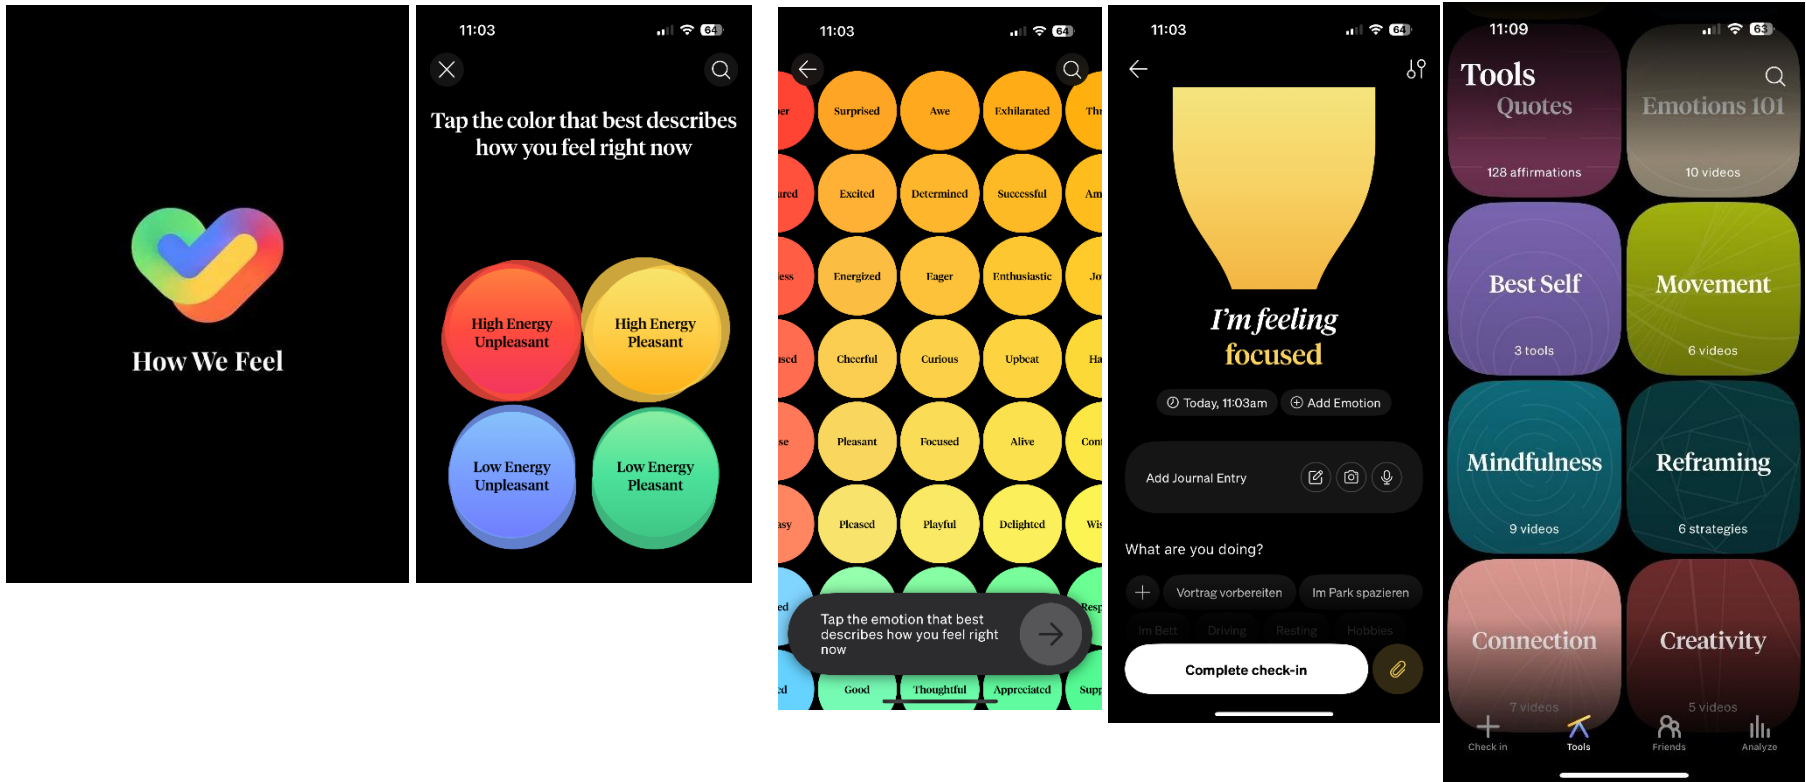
How We Feel

11:03 64

Tap the color that best describes how you feel right now

High Energy Unpleasant

High Energy Pleasant

Low Energy Unpleasant

Low Energy Pleasant

11:03 64

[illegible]er Surprised Awe Exhilarated Thr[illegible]

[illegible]ured Excited Determined Successful Am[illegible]

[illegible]ess Energized Eager Enthusiastic Jo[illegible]

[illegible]sed Cheerful Curious Upbeat Ha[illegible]

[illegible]se Pleasant Focused Alive Con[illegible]

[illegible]asy Pleased Playful Delighted Wis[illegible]

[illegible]ed Resp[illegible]

Tap the emotion that best describes how you feel right now

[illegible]d Good Thoughtful Appreciated Supp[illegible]

11:03 64

I'm feeling focused

Today, 11:03am

Add Emotion

Add Journal Entry

What are you doing?

Vortrag vorbereiten

Im Park spazieren

Im Bett Driving Resting Hobbies

Complete check-in

11:09 63

Tools

Quotes
128 affirmations

Emotions 101
10 videos

Best Self
3 tools

Movement
6 videos

Mindfulness
9 videos

Reframing
6 strategies

Connection
7 videos

Creativity
5 videos

Check in

Tools

Friends

Analyze